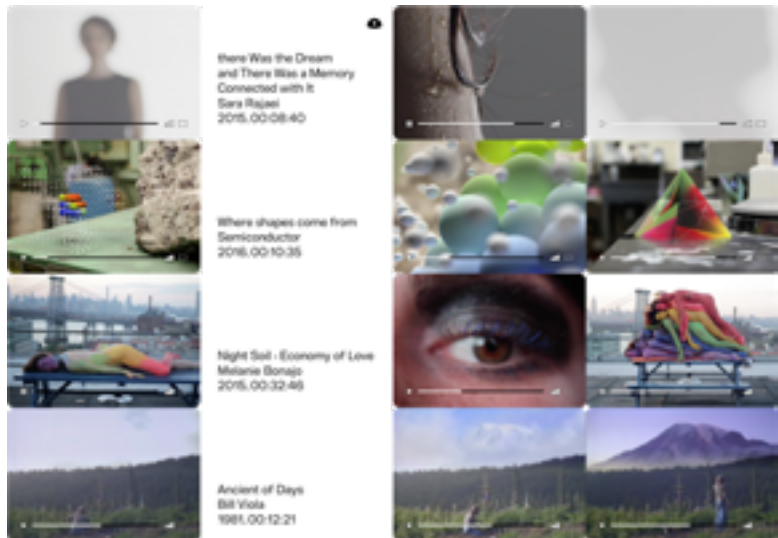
there Was the Dream and There Was a Memory Connected with It
Sara Rajaei
2015, 00:08:40

Where shapes come from
Semiconductor
2016, 00:10:35

Night Soil - Economy of Love
Melanie Bonajo
2015, 00:32:46

Ancient of Days
Bill Viola
1981, 00:12:21